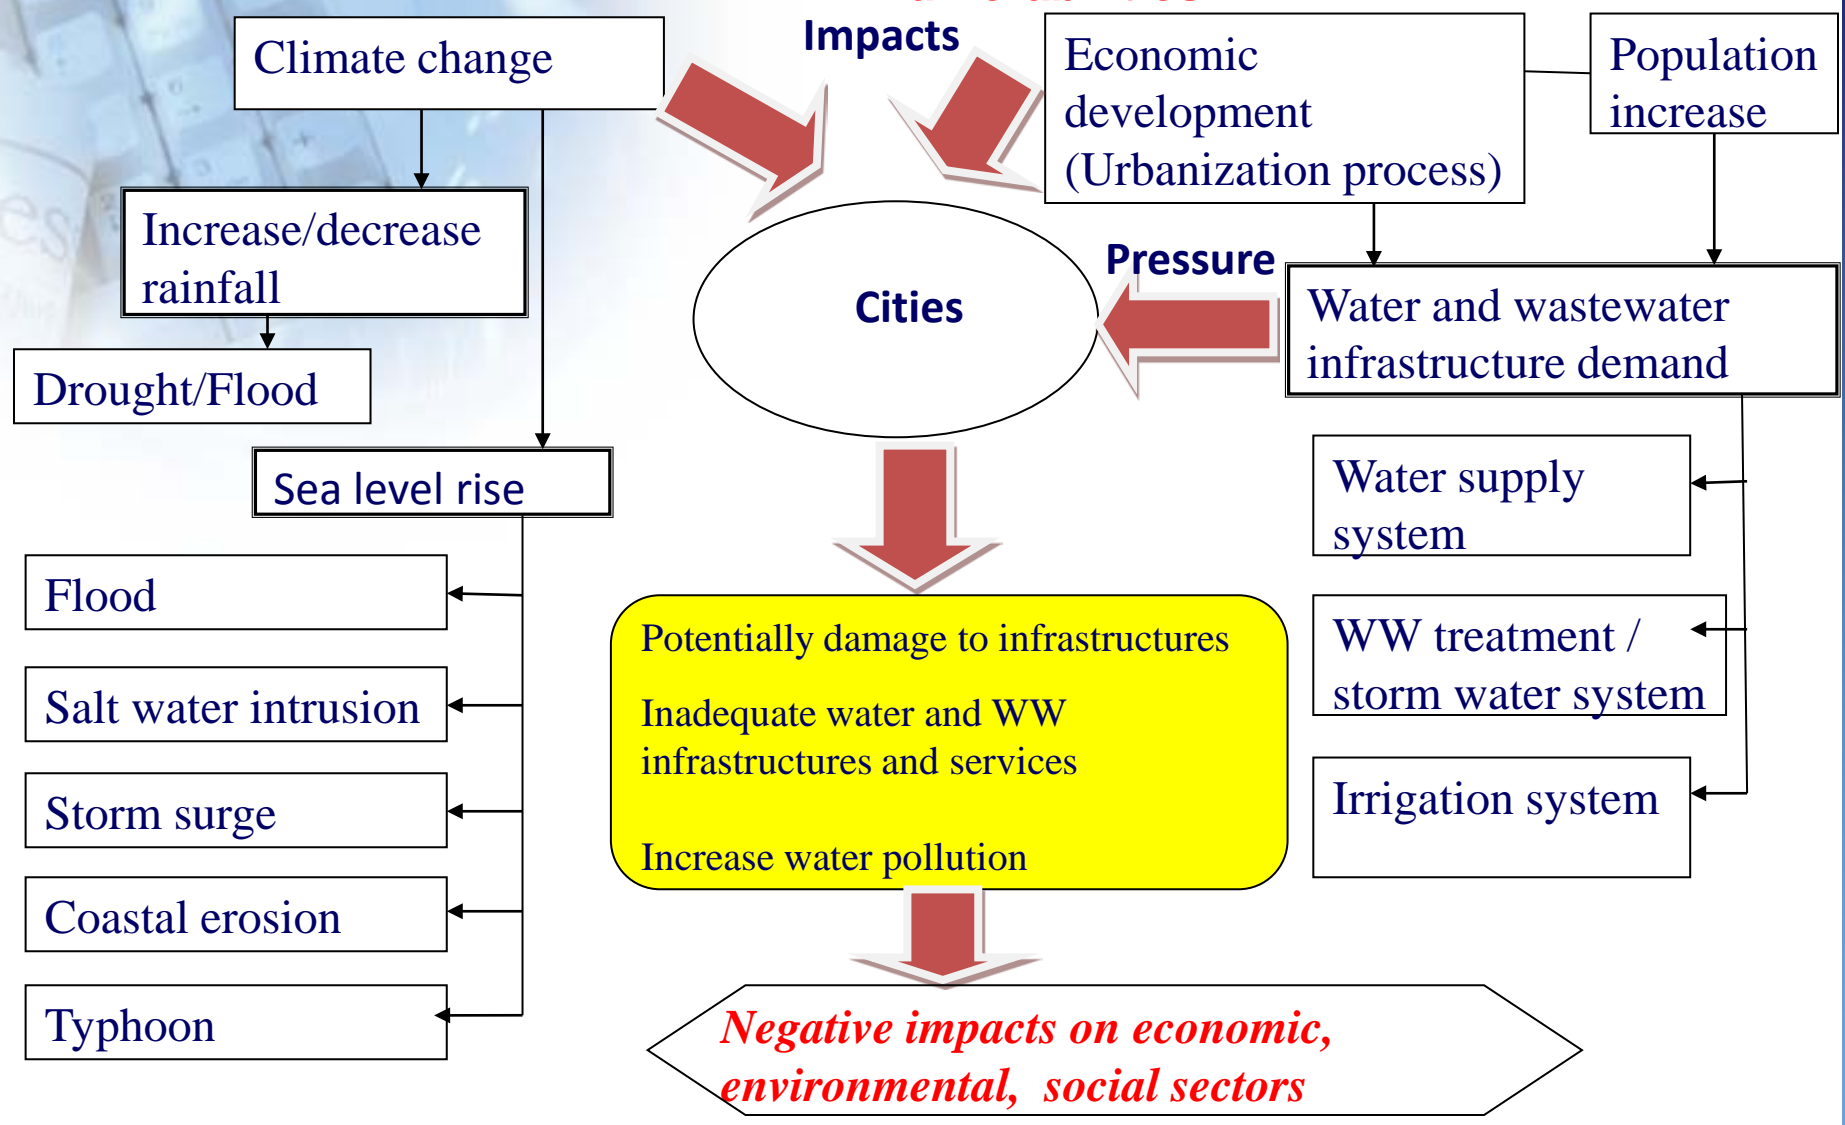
Climate change

Impacts

Economic development (Urbanization process)

Population increase

Increase/decrease rainfall

Drought/Flood

Cities

Pressure

Water and wastewater infrastructure demand

Sea level rise

Water supply system

Flood

Salt water intrusion

Storm surge

Coastal erosion

Typhoon

Potentially damage to infrastructures

Inadequate water and WW infrastructures and services

Increase water pollution

WW treatment / storm water system

Irrigation system

*Negative impacts on economic, environmental, social sectors*